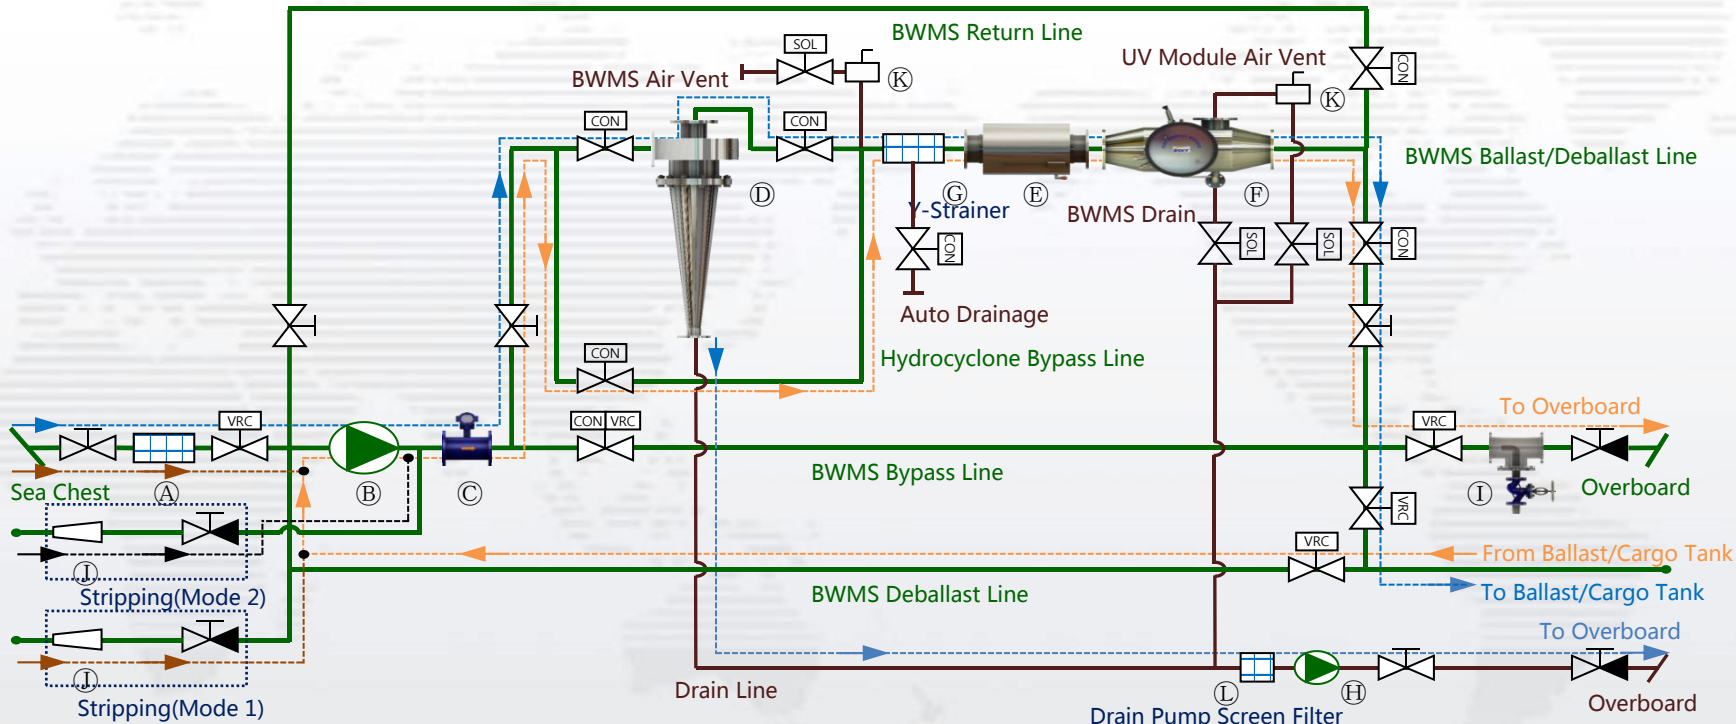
BWMS Return Line
SOL
BWMS Air Vent
Ⓚ
UV Module Air Vent
CON
Ⓚ
CON
CON
BWMS Ballast/Deballast Line
Ⓓ
Ⓖ
Ⓔ
Ⓕ
Y-Strainer
BWMS Drain
SOL
SOL
CON
CON
Auto Drainage
CON
Hydrocyclone Bypass Line
VRC
CON
VRC
VRC
To Overboard
BWMS Bypass Line
Sea Chest
Ⓐ
Ⓑ
Ⓒ
Ⓘ
Overboard
VRC
VRC
From Ballast/Cargo Tank
Ⓙ
Stripping(Mode 2)
BWMS Deballast Line
To Ballast/Cargo Tank
To Overboard
Ⓙ
Stripping(Mode 1)
Drain Line
Ⓛ
Ⓗ
Overboard
Drain Pump Screen Filter